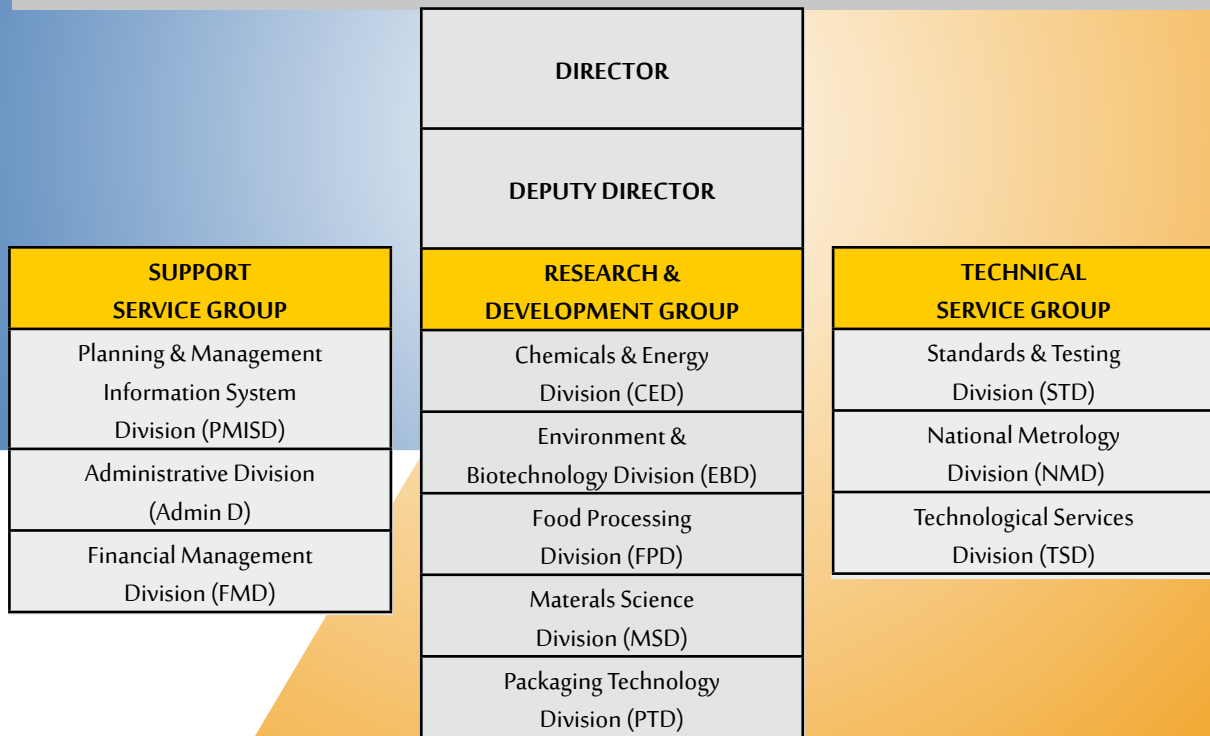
DIRECTOR

DEPUTY DIRECTOR

SUPPORT SERVICE GROUP

Planning & Management Information System Division (PMISD)

Administrative Division (Admin D)

Financial Management Division (FMD)

RESEARCH & DEVELOPMENT GROUP

Chemicals & Energy Division (CED)

Environment & Biotechnology Division (EBD)

Food Processing Division (FPD)

Materals Science Division (MSD)

Packaging Technology Division (PTD)

TECHNICAL SERVICE GROUP

Standards & Testing Division (STD)

National Metrology Division (NMD)

Technological Services Division (TSD)